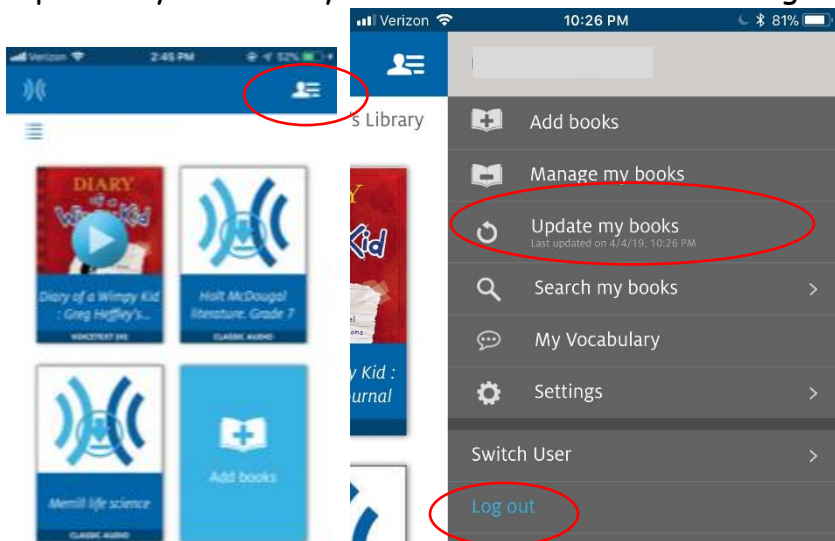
Verizon
2:45 PM
52%

DIARY
of a
Wimpy Kid
Diary of a Wimpy Kid : Greg Heffley's...
VOICETEXT (M)

Holt McDougal literature. Grade 7
CLASSIC AUDIO

Merrill life science
CLASSIC AUDIO

Add books

Verizon
10:26 PM
81%

s Library

y Kid :
urnal

Add books
Manage my books
Update my books
Last updated on 4/4/19, 10:26 PM
Search my books
My Vocabulary
Settings
Switch User
Log out